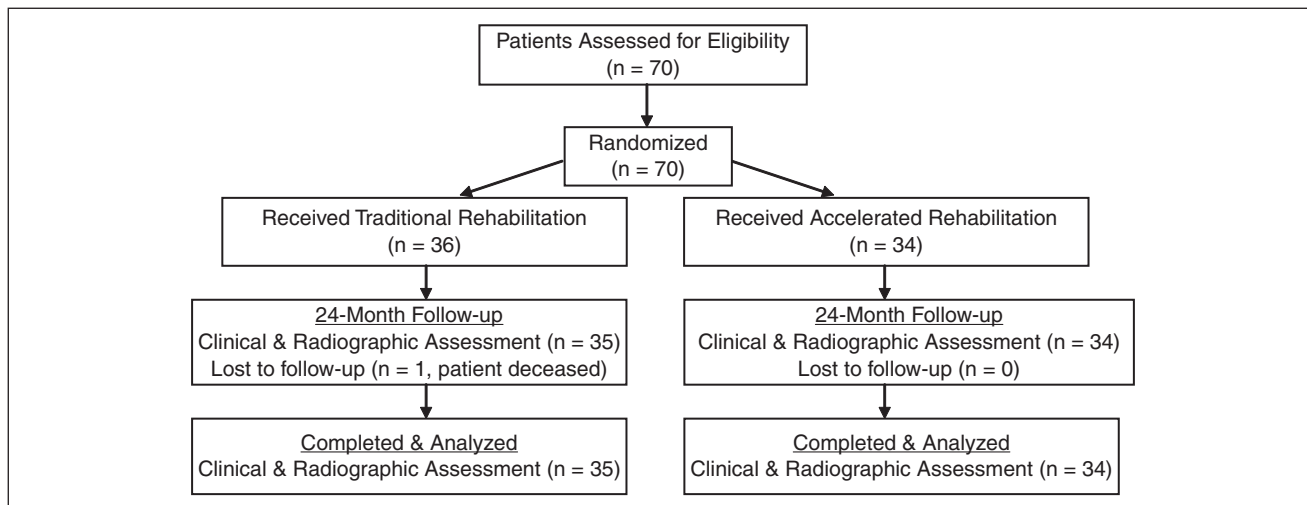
Patients Assessed for Eligibility
(n = 70)

Randomized
(n = 70)

Received Traditional Rehabilitation
(n = 36)

Received Accelerated Rehabilitation
(n = 34)

24-Month Follow-up
Clinical & Radiographic Assessment (n = 35)
Lost to follow-up (n = 1, patient deceased)

24-Month Follow-up
Clinical & Radiographic Assessment (n = 34)
Lost to follow-up (n = 0)

Completed & Analyzed
Clinical & Radiographic Assessment (n = 35)

Completed & Analyzed
Clinical & Radiographic Assessment (n = 34)